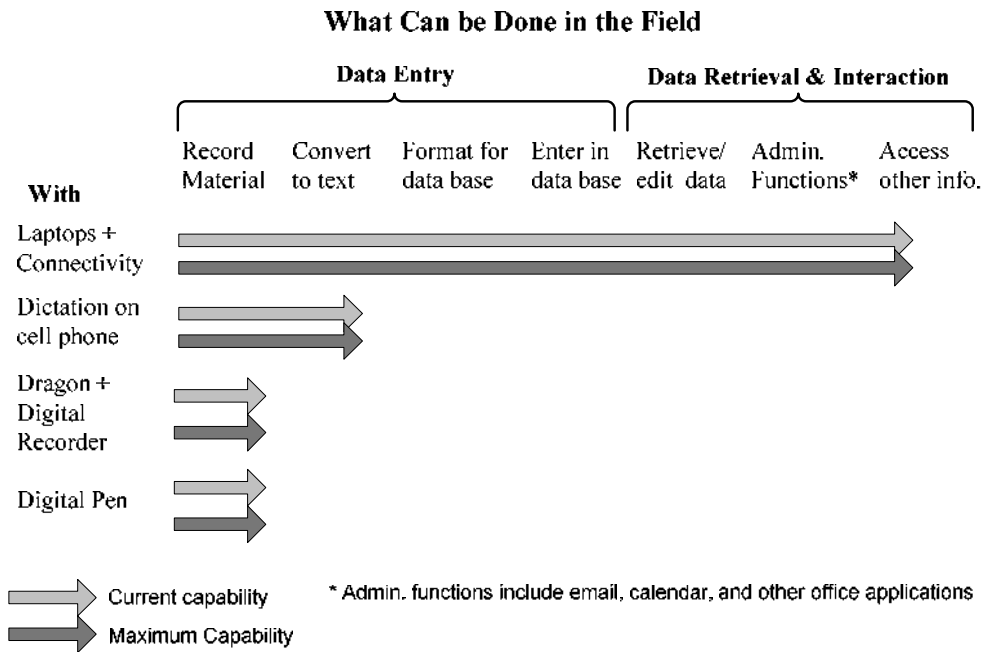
What Can be Done in the Field

Data Entry

Data Retrieval & Interaction

Record Material

Convert to text

Format for data base

Enter in data base

Retrieve/ edit data

Admin. Functions*

Access other info.

With

Laptops + Connectivity

Dictation on cell phone

Dragon + Digital Recorder

Digital Pen

Current capability

Maximum Capability

* Admin. functions include email, calendar, and other office applications